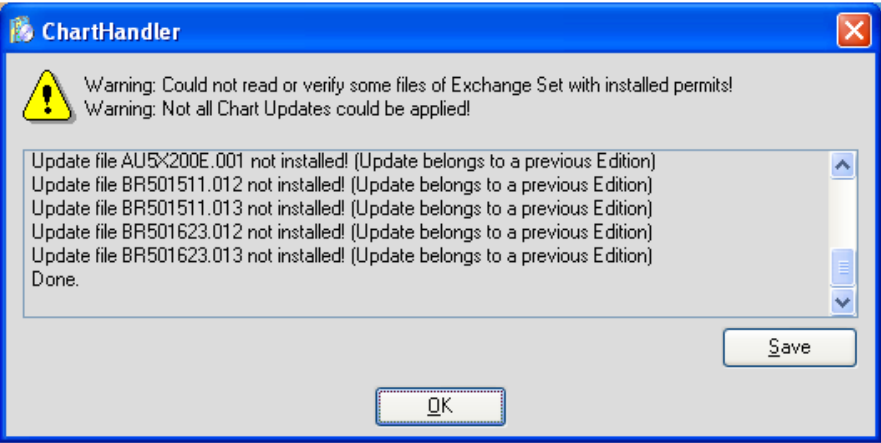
ChartHandler

Warning: Could not read or verify some files of Exchange Set with installed permits!
Warning: Not all Chart Updates could be applied!

Update file AU5X200E.001 not installed! (Update belongs to a previous Edition)
Update file BR501511.012 not installed! (Update belongs to a previous Edition)
Update file BR501511.013 not installed! (Update belongs to a previous Edition)
Update file BR501623.012 not installed! (Update belongs to a previous Edition)
Update file BR501623.013 not installed! (Update belongs to a previous Edition)
Done.

Save

OK